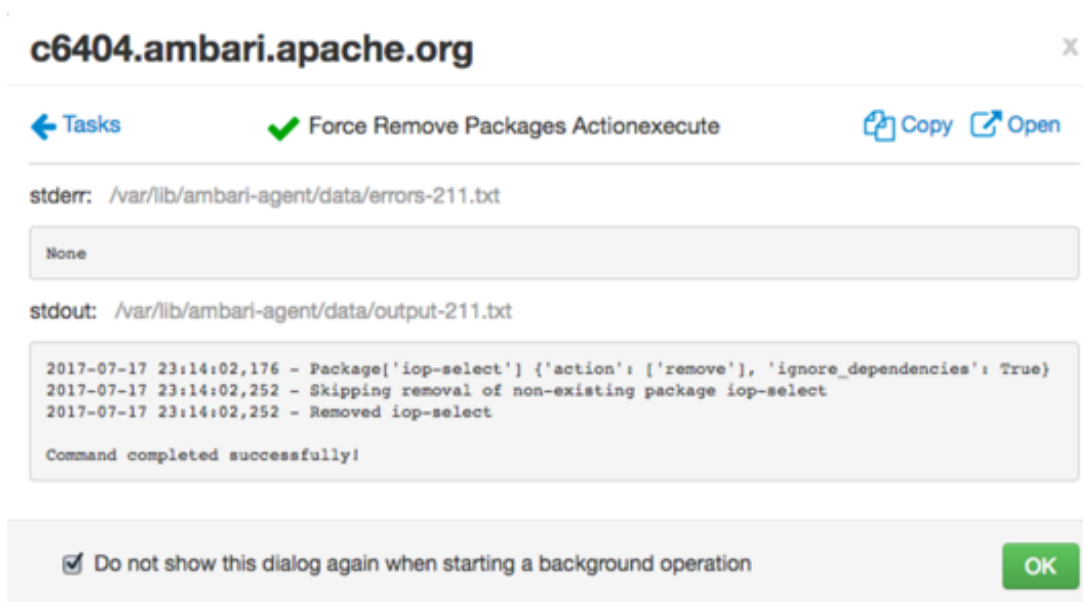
c6404.ambari.apache.org

x

Tasks

Force Remove Packages Actionexecute

Copy Open

stderr: /var/lib/ambari-agent/data/errors-211.txt

None

stdout: /var/lib/ambari-agent/data/output-211.txt

2017-07-17 23:14:02,176 - Package['iop-select'] {'action': ['remove'], 'ignore_dependencies': True}
2017-07-17 23:14:02,252 - Skipping removal of non-existing package iop-select
2017-07-17 23:14:02,252 - Removed iop-select

Command completed successfully!

Do not show this dialog again when starting a background operation

OK